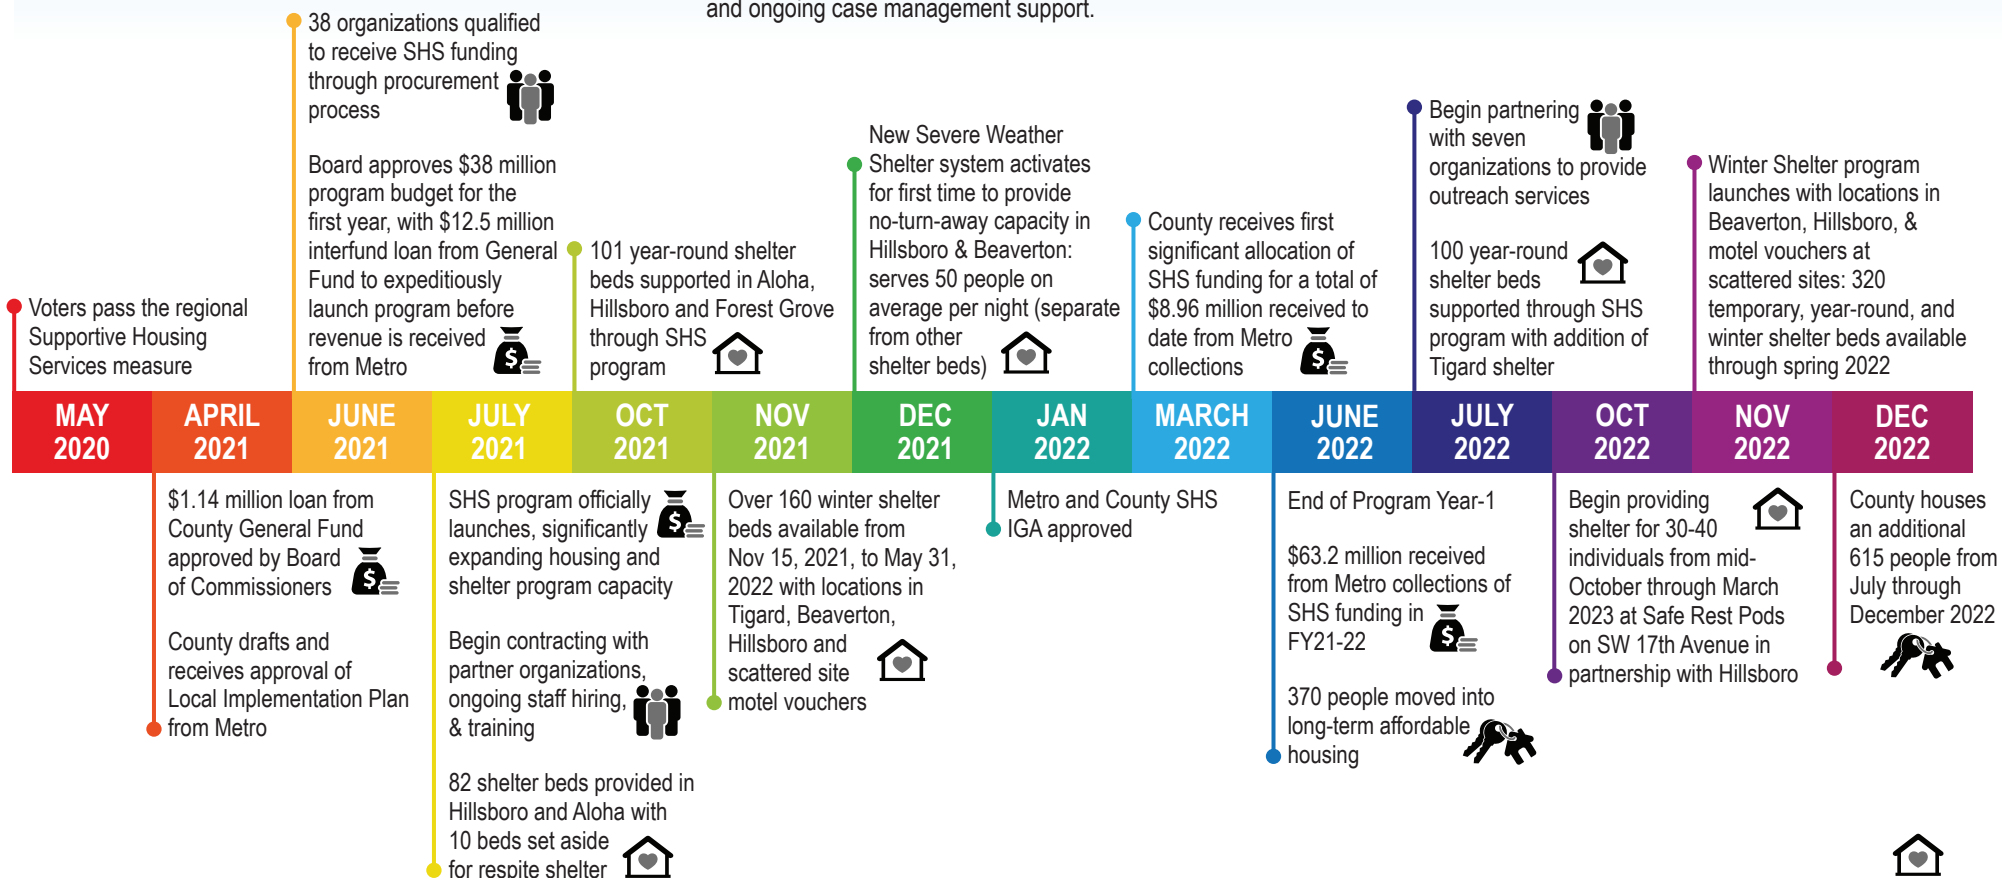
and ongoing case management support.

38 organizations qualified to receive SHS funding through procurement process

Board approves $38 million program budget for the first year, with $12.5 million interfund loan from General Fund to expeditiously launch program before revenue is received from Metro

101 year-round shelter beds supported in Aloha, Hillsboro and Forest Grove through SHS program

New Severe Weather Shelter system activates for first time to provide no-turn-away capacity in Hillsboro & Beaverton: serves 50 people on average per night (separate from other shelter beds)

County receives first significant allocation of SHS funding for a total of $8.96 million received to date from Metro collections

Begin partnering with seven organizations to provide outreach services

100 year-round shelter beds supported through SHS program with addition of Tigard shelter

Winter Shelter program launches with locations in Beaverton, Hillsboro, & motel vouchers at scattered sites: 320 temporary, year-round, and winter shelter beds available through spring 2022

Voters pass the regional Supportive Housing Services measure

| MAY 2020 | APRIL 2021 | JUNE 2021 | JULY 2021 | OCT 2021 | NOV 2021 | DEC 2021 | JAN 2022 | MARCH 2022 | JUNE 2022 | JULY 2022 | OCT 2022 | NOV 2022 | DEC 2022 |
|---|---|---|---|---|---|---|---|---|---|---|---|---|---|

$1.14 million loan from County General Fund approved by Board of Commissioners

County drafts and receives approval of Local Implementation Plan from Metro

SHS program officially launches, significantly expanding housing and shelter program capacity

Begin contracting with partner organizations, ongoing staff hiring, & training

82 shelter beds provided in Hillsboro and Aloha with 10 beds set aside for respite shelter

Over 160 winter shelter beds available from Nov 15, 2021, to May 31, 2022 with locations in Tigard, Beaverton, Hillsboro and scattered site motel vouchers

Metro and County SHS IGA approved

End of Program Year-1

$63.2 million received from Metro collections of SHS funding in FY21-22

370 people moved into long-term affordable housing

Begin providing shelter for 30-40 individuals from mid-October through March 2023 at Safe Rest Pods on SW 17th Avenue in partnership with Hillsboro

County houses an additional 615 people from July through December 2022